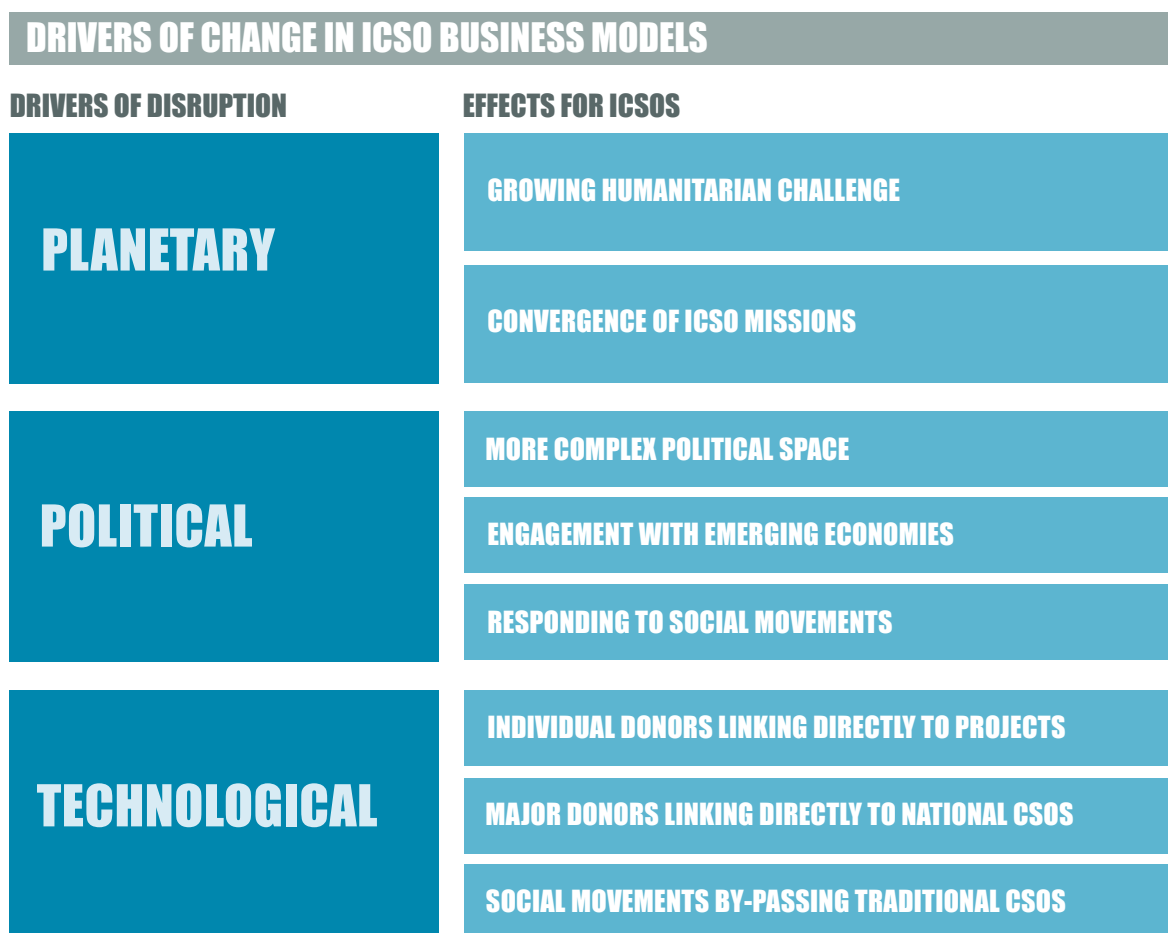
DRIVERS OF CHANGE IN ICSO BUSINESS MODELS

DRIVERS OF DISRUPTION

EFFECTS FOR ICSOS

PLANETARY

GROWING HUMANITARIAN CHALLENGE

CONVERGENCE OF ICSO MISSIONS

POLITICAL

MORE COMPLEX POLITICAL SPACE

ENGAGEMENT WITH EMERGING ECONOMIES

RESPONDING TO SOCIAL MOVEMENTS

TECHNOLOGICAL

INDIVIDUAL DONORS LINKING DIRECTLY TO PROJECTS

MAJOR DONORS LINKING DIRECTLY TO NATIONAL CSOS

SOCIAL MOVEMENTS BY-PASSING TRADITIONAL CSOS